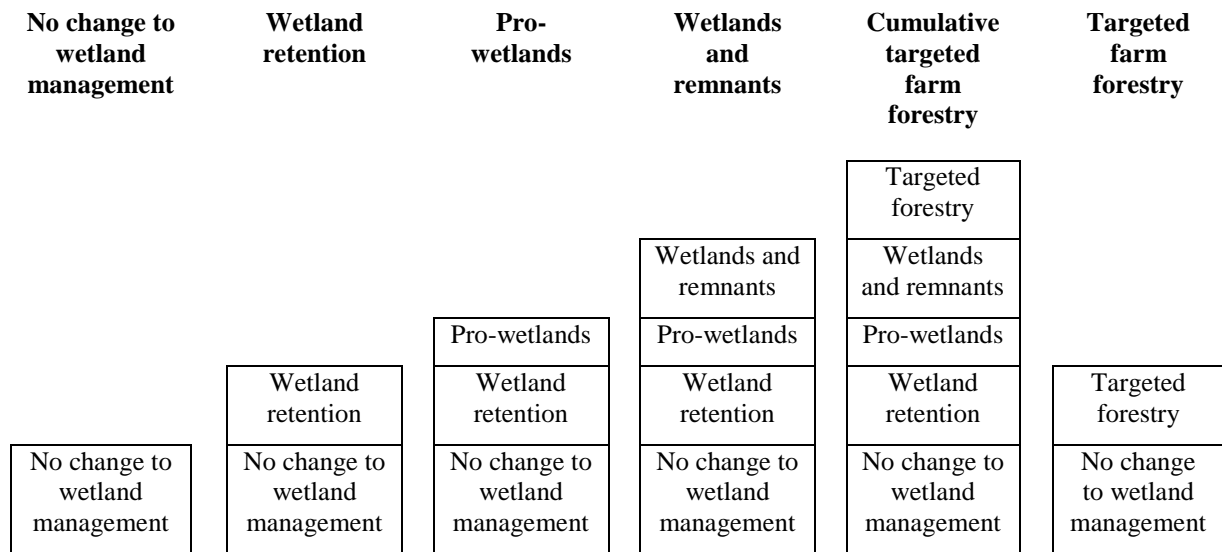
**No change to wetland management**

**Wetland retention**

**Pro-wetlands**

**Wetlands and remnants**

**Cumulative targeted farm forestry**

**Targeted farm forestry**

No change to wetland management

Wetland retention

No change to wetland management

Pro-wetlands

Wetland retention

No change to wetland management

Wetlands and remnants

Pro-wetlands

Wetland retention

No change to wetland management

Targeted forestry

Wetlands and remnants

Pro-wetlands

Wetland retention

No change to wetland management

Targeted forestry

No change to wetland management